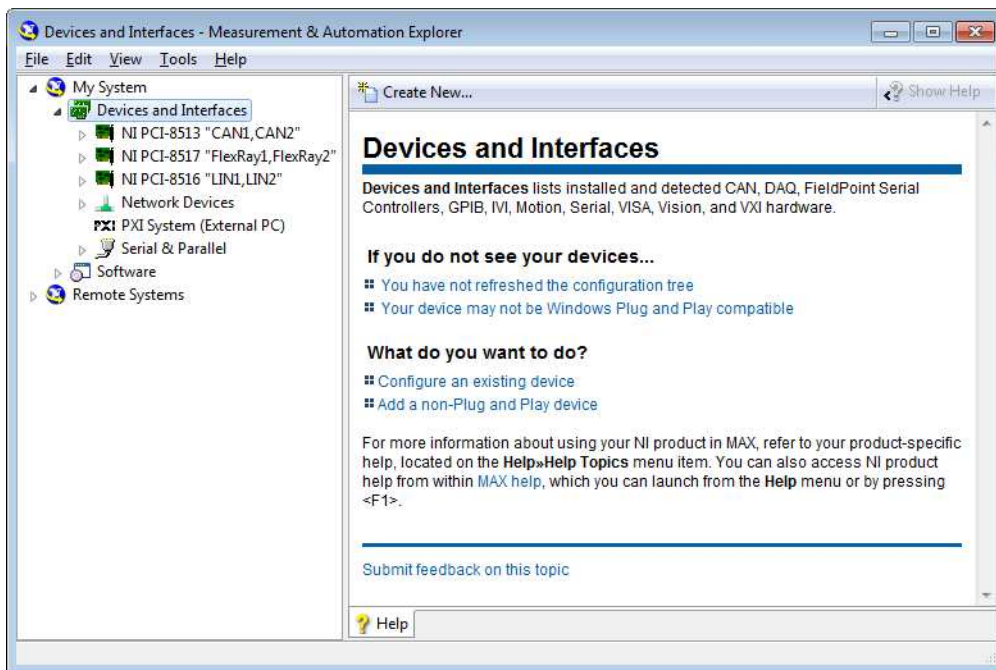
Devices and Interfaces - Measurement & Automation Explorer

File Edit View Tools Help

My System
Devices and Interfaces
NI PCI-8513 "CAN1,CAN2"
NI PCI-8517 "FlexRay1,FlexRay2"
NI PCI-8516 "LIN1,LIN2"
Network Devices
PXI PXI System (External PC)
Serial & Parallel
Software
Remote Systems

Create New...

Show Help

Devices and Interfaces

**Devices and Interfaces** lists installed and detected CAN, DAQ, FieldPoint Serial Controllers, GPIB, IVI, Motion, Serial, VISA, Vision, and VXI hardware.

If you do not see your devices...

You have not refreshed the configuration tree

Your device may not be Windows Plug and Play compatible

What do you want to do?

Configure an existing device

Add a non-Plug and Play device

For more information about using your NI product in MAX, refer to your product-specific help, located on the **Help»Help Topics** menu item. You can also access NI product help from within MAX help, which you can launch from the **Help** menu or by pressing <F1>.

Submit feedback on this topic

Help